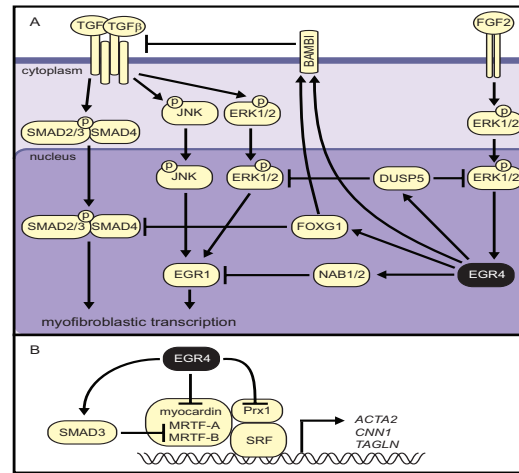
A

TGF TGFβ

FGF2

BAMBI

cytoplasm

p
JNK

p
ERK1/2

p
ERK1/2

p
SMAD2/3 SMAD4

nucleus

JNK

p
ERK1/2

DUSP5

p
ERK1/2

p
SMAD2/3 SMAD4

FOXG1

EGR1

NAB1/2

EGR4

myofibroblastic transcription

B

EGR4

SMAD3

myocardin
MRTF-A
MRTF-B

Prx1

SRF

ACTA2
CNN1
TAGLN